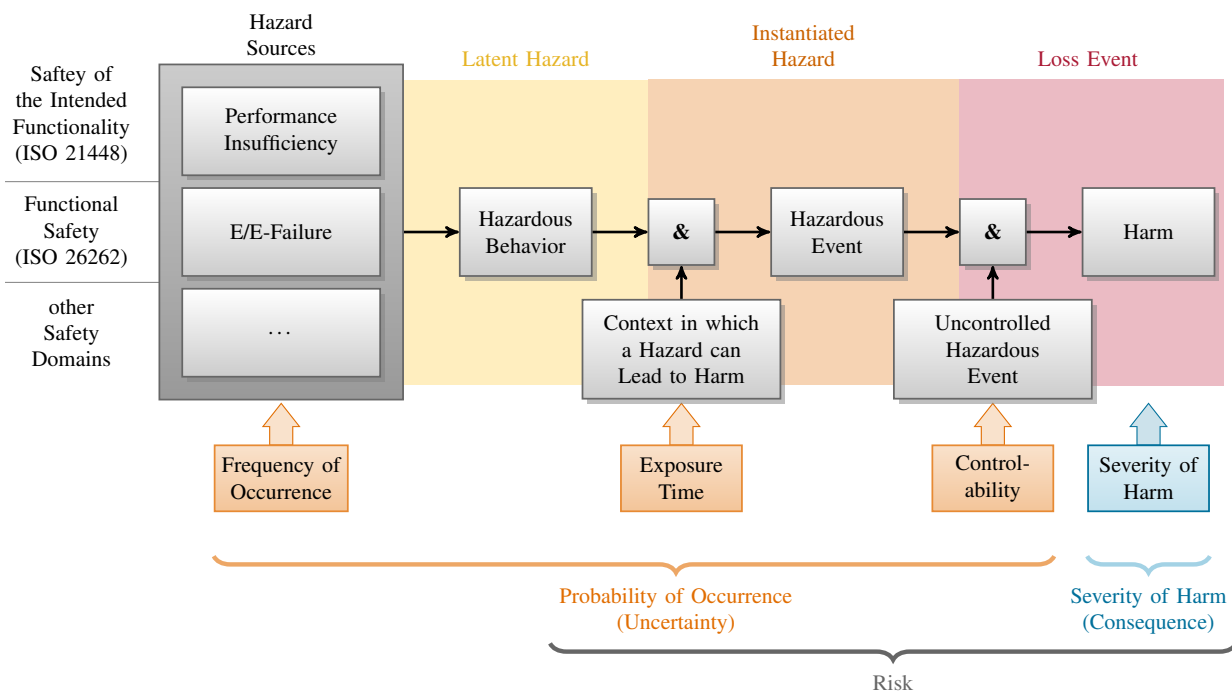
Hazard Sources

Latent Hazard

Instantiated Hazard

Loss Event

Saftey of the Intended Functionality (ISO 21448)

Functional Safety (ISO 26262)

other Safety Domains

Performance Insufficiency

E/E-Failure

. . .

Hazardous Behavior

&

Hazardous Event

&

Harm

Context in which a Hazard can Lead to Harm

Uncontrolled Hazardous Event

Frequency of Occurrence

Exposure Time

Controlability

Severity of Harm

Probability of Occurrence (Uncertainty)

Severity of Harm (Consequence)

Risk